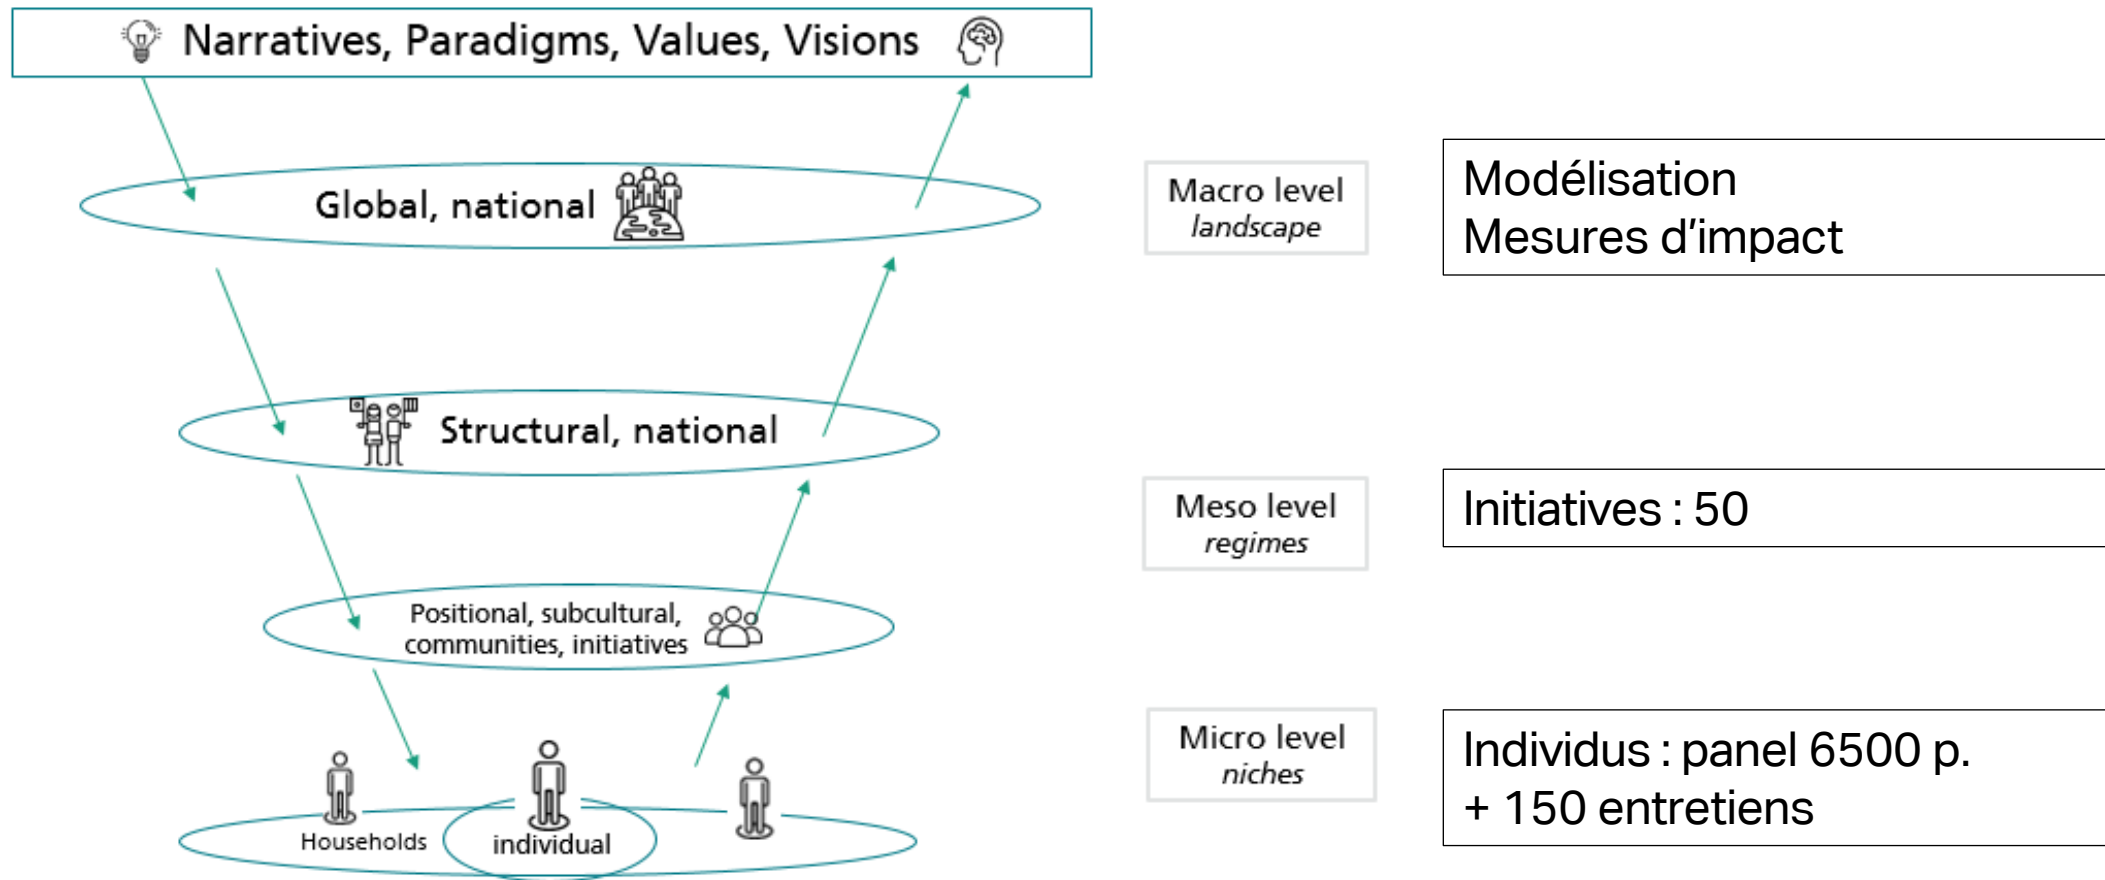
Narratives, Paradigms, Values, Visions

Global, national

Structural, national

Positional, subcultural, communities, initiatives

Households

individual

Macro level
*landscape*

Meso level
*regimes*

Micro level
*niches*

Modélisation
Mesures d'impact

Initiatives : 50

Individus : panel 6500 p.
+ 150 entretiens